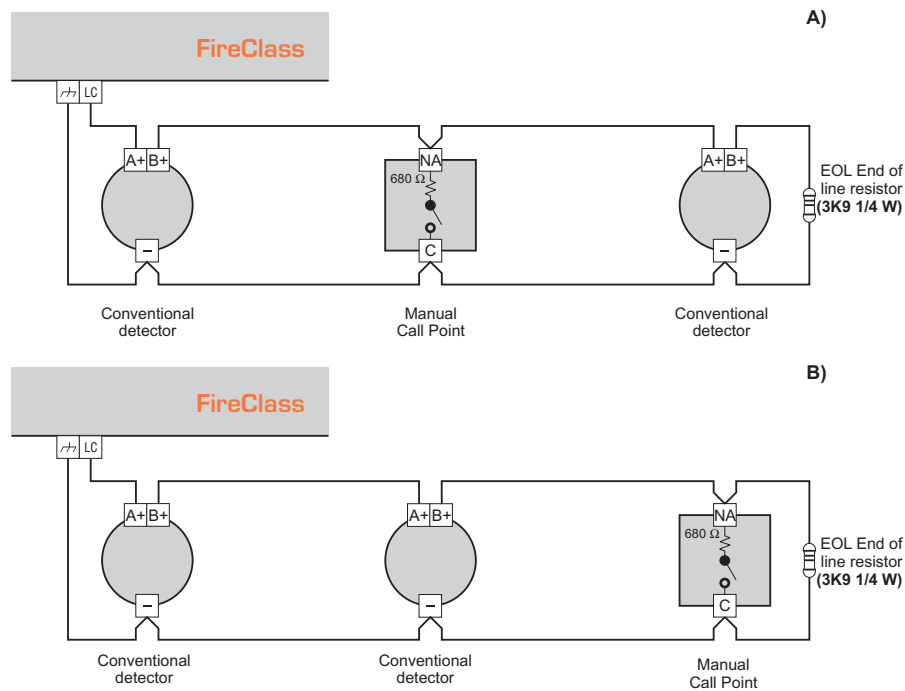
A)

FireClass

LC

A+ B+

NA

680 Ω

C

A+ B+

EOL End of line resistor **(3K9 1/4 W)**

Conventional detector

Manual Call Point

Conventional detector

B)

FireClass

LC

A+ B+

A+ B+

NA

680 Ω

C

EOL End of line resistor **(3K9 1/4 W)**

Conventional detector

Conventional detector

Manual Call Point